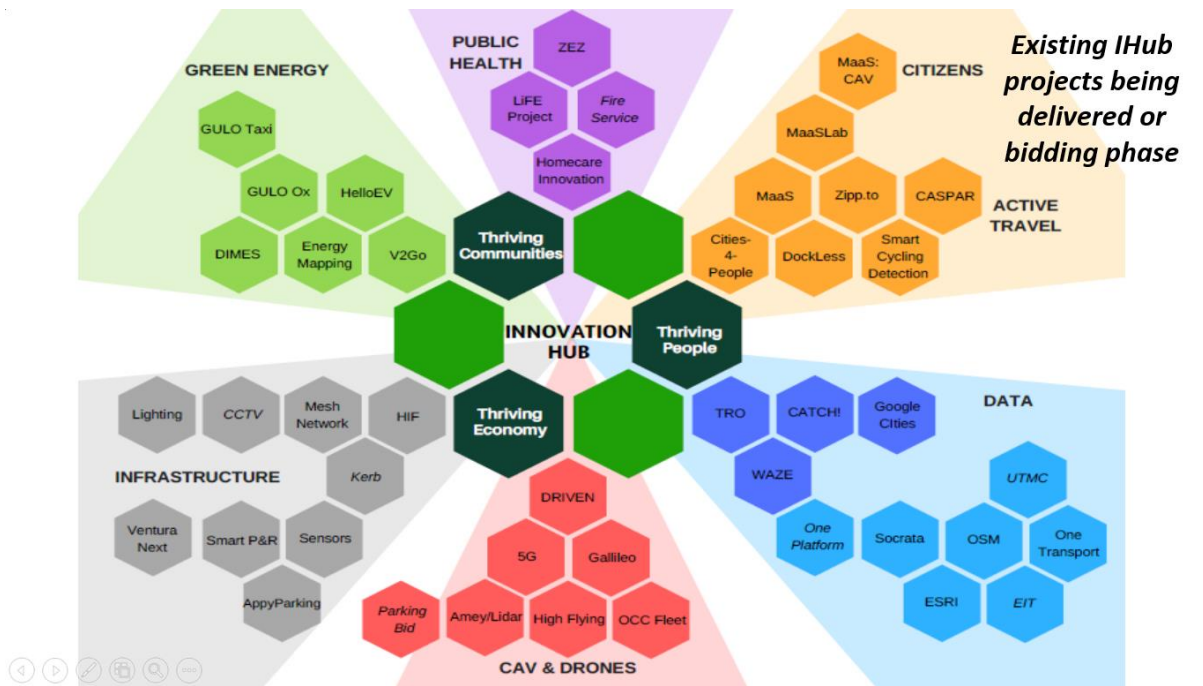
Existing IHub projects being delivered or bidding phase

GREEN ENERGY

GULO Taxi

GULO Ox

HelloEV

DIMES

Energy Mapping

V2Go

PUBLIC HEALTH

ZEZ

LiFE Project

Fire Service

Homecare Innovation

CITIZENS

MaaS: CAV

MaaSLab

MaaS

Zipp.to

CASPAR

ACTIVE TRAVEL

Cities-4-People

DockLess

Smart Cycling Detection

Thriving Communities

INNOVATION HUB

Thriving People

Thriving Economy

INFRASTRUCTURE

Lighting

CCTV

Mesh Network

HIF

Kerb

Ventura Next

Smart P&R

Sensors

AppyParking

DATA

TRO

CATCH!

Google Cities

WAZE

UTMC

One Platform

Socrata

OSM

One Transport

ESRI

EIT

CAV & DRONES

DRIVEN

5G

Gallileo

Parking Bid

Amey/Lidar

High Flying

OCC Fleet